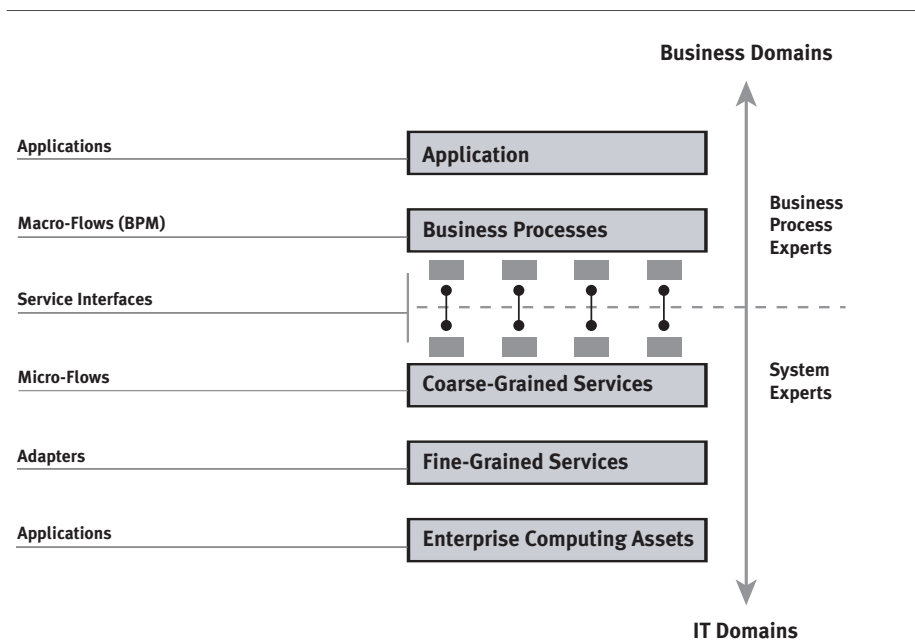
Business Domains

Applications

Application

Macro-Flows (BPM)

Business Processes

Business Process Experts

Service Interfaces

Micro-Flows

Coarse-Grained Services

System Experts

Adapters

Fine-Grained Services

Applications

Enterprise Computing Assets

IT Domains